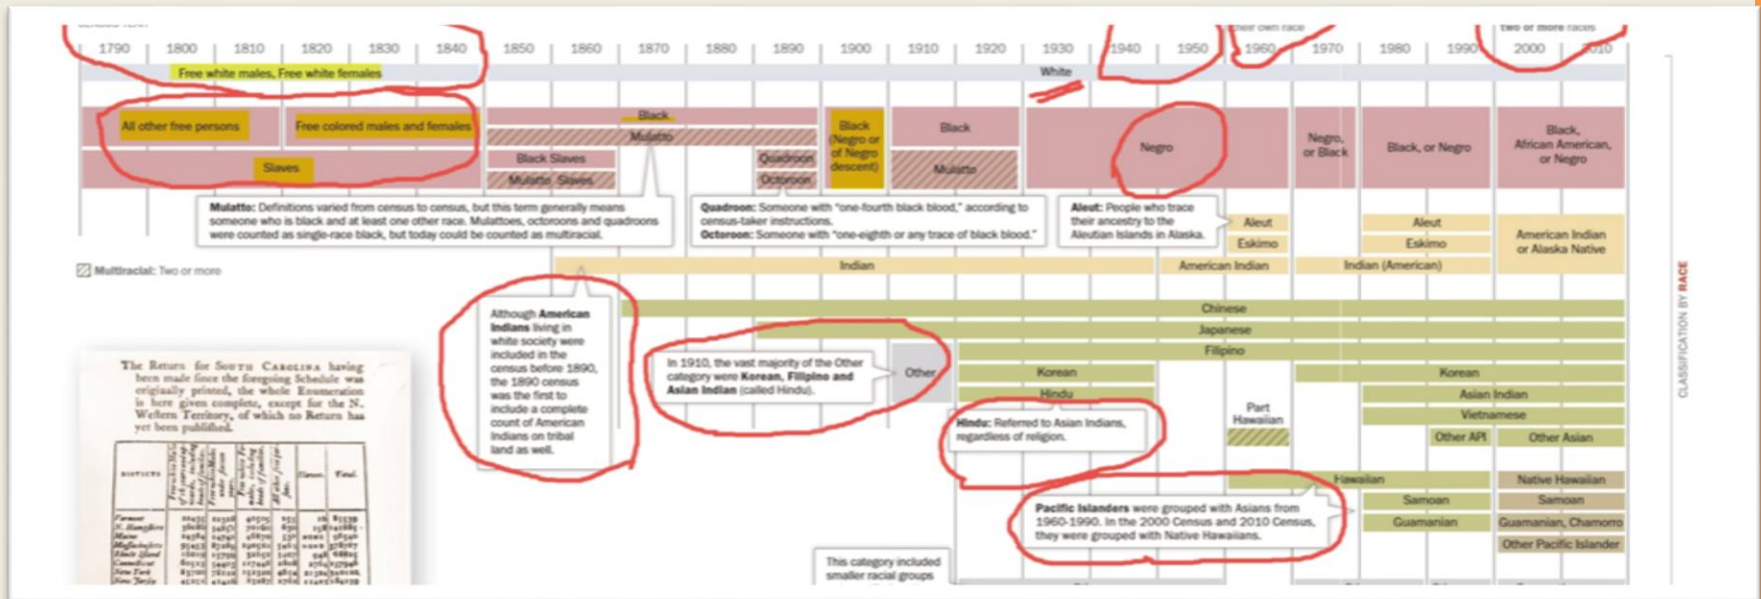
their own race

two or more races

1790 1800 1810 1820 1830 1840 1850 1860 1870 1880 1890 1900 1910 1920 1930 1940 1950 1960 1970 1980 1990 2000 2010

Free white males, Free white females

White

All other free persons

Free colored males and females

Slaves

Black

Mulatto

Black Slaves

Mulatto Slaves

Quadroon

Octoroon

Black (Negro or of Negro descent)

Black

Mulatto

Negro

Negro, or Black

Black, or Negro

Black, African American, or Negro

**Mulatto:** Definitions varied from census to census, but this term generally means someone who is black and at least one other race. Mulattoes, octoroons and quadroons were counted as single-race black, but today could be counted as multiracial.

**Quadroon:** Someone with "one-fourth black blood," according to census-taker instructions.
**Octoroon:** Someone with "one-eighth or any trace of black blood."

**Aleut:** People who trace their ancestry to the Aleutian Islands in Alaska.

Aleut

Eskimo

Aleut

Eskimo

American Indian or Alaska Native

Multiracial: Two or more

Indian

American Indian

Indian (American)

Chinese

Japanese

Filipino

Although **American Indians** living in white society were included in the census before 1890, the 1890 census was the first to include a complete count of American Indians on tribal land as well.

In 1910, the vast majority of the Other category were **Korean, Filipino and Asian Indian** (called Hindu).

Other

Korean

Hindu

Korean

Asian Indian

Vietnamese

Other API

Other Asian

**Hindu:** Referred to Asian Indians, regardless of religion.

Part Hawaiian

Hawaiian

Native Hawaiian

Samoan

Samoan

Guamanian

Guamanian, Chamorro

Other Pacific Islander

**Pacific Islanders** were grouped with Asians from 1960-1990. In the 2000 Census and 2010 Census, they were grouped with Native Hawaiians.

This category included smaller racial groups

CLASSIFICATION BY RACE

The Return for South Carolina having been made since the foregoing Schedule was originally printed, the whole Enumeration is here given complete, except for the N. Western Territory, of which no Return has yet been published.

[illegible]